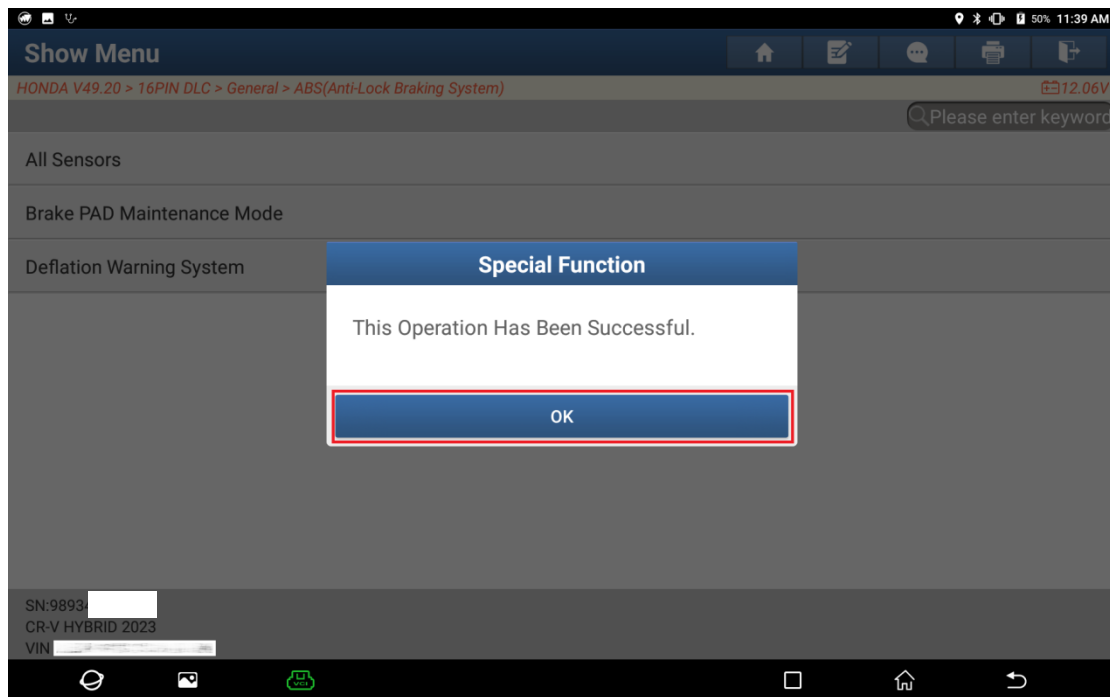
50% 11:39 AM

Show Menu

HONDA V49.20 > 16PIN DLC > General > ABS(Anti-Lock Braking System)

12.06V

Please enter keyword

All Sensors

Brake PAD Maintenance Mode

Deflation Warning System

Special Function

This Operation Has Been Successful.

OK

SN:9893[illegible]
CR-V HYBRID 2023
VIN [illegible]

VCI